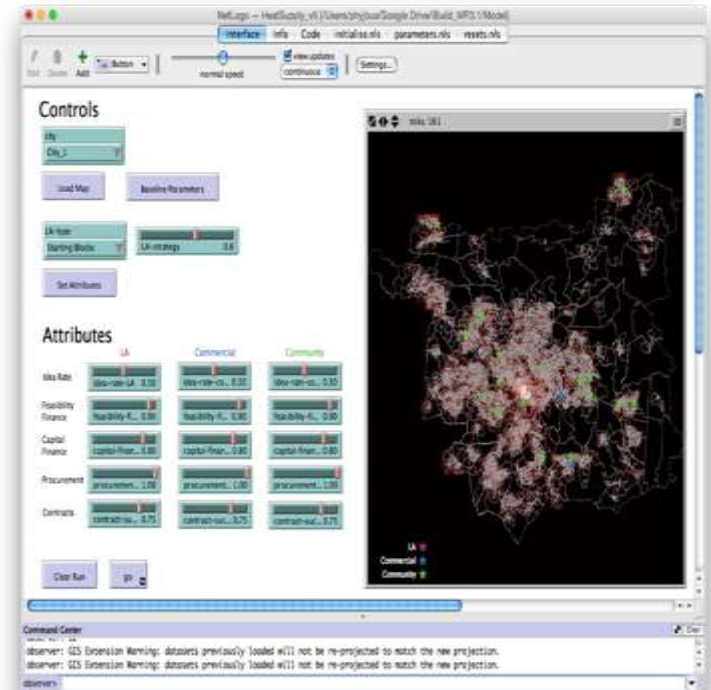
NetLogo — HeatSupply_v6 {/Users/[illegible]/Google Drive/Build_WP3.1/Model}

Interface Info Code initialise.nls parameters.nls resets.nls

Edit Delete Add Button normal speed view updates continuous Settings...

Controls

city
City_1

Load Map

Baseline Parameters

LA-type
Starting Blocks

LA-strategy 0.6

Set Attributes

ticks: 161

Attributes

LA Commercial Community

Idea Rate idea-rate-LA 0.50 idea-rate-co... 0.50 idea-rate-co... 0.50

Feasibility Finance feasibility-fi... 0.80 feasibility-fi... 0.80 feasibility-fi... 0.80

Capital Finance capital-finan... 0.80 capital-finan... 0.80 capital-finan... 0.80

Procurement procuremen... 1.00 procuremen... 1.00 procuremen... 1.00

Contracts contract-suc... 0.75 contract-suc... 0.75 contract-suc... 0.75

LA
Commercial
Community

Clear Run

go

Command Center

Clear

observer: GIS Extension Warning: datasets previously loaded will not be re-projected to match the new projection.
observer: GIS Extension Warning: datasets previously loaded will not be re-projected to match the new projection.

observer>